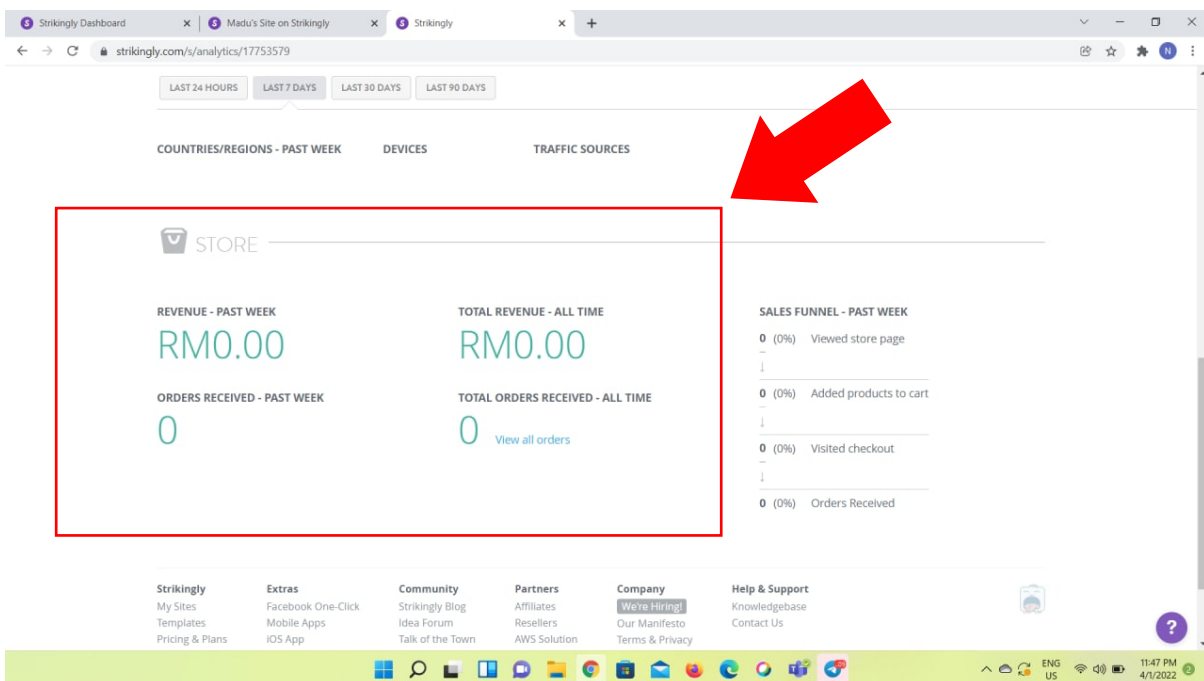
Strikingly Dashboard
Madu's Site on Strikingly
Strikingly
strikingly.com/s/analytics/17753579

LAST 24 HOURS LAST 7 DAYS LAST 30 DAYS LAST 90 DAYS

COUNTRIES/REGIONS - PAST WEEK DEVICES TRAFFIC SOURCES

STORE

REVENUE - PAST WEEK
RM0.00

TOTAL REVENUE - ALL TIME
RM0.00

ORDERS RECEIVED - PAST WEEK
0

TOTAL ORDERS RECEIVED - ALL TIME
0 View all orders

SALES FUNNEL - PAST WEEK
0 (0%) Viewed store page
0 (0%) Added products to cart
0 (0%) Visited checkout
0 (0%) Orders Received

Strikingly
My Sites
Templates
Pricing & Plans

Extras
Facebook One-Click
Mobile Apps
iOS App

Community
Strikingly Blog
Idea Forum
Talk of the Town

Partners
Affiliates
Resellers
AWS Solution

Company
We're Hiring!
Our Manifesto
Terms & Privacy

Help & Support
Knowledgebase
Contact Us

?

ENG US 11:47 PM 4/1/2022